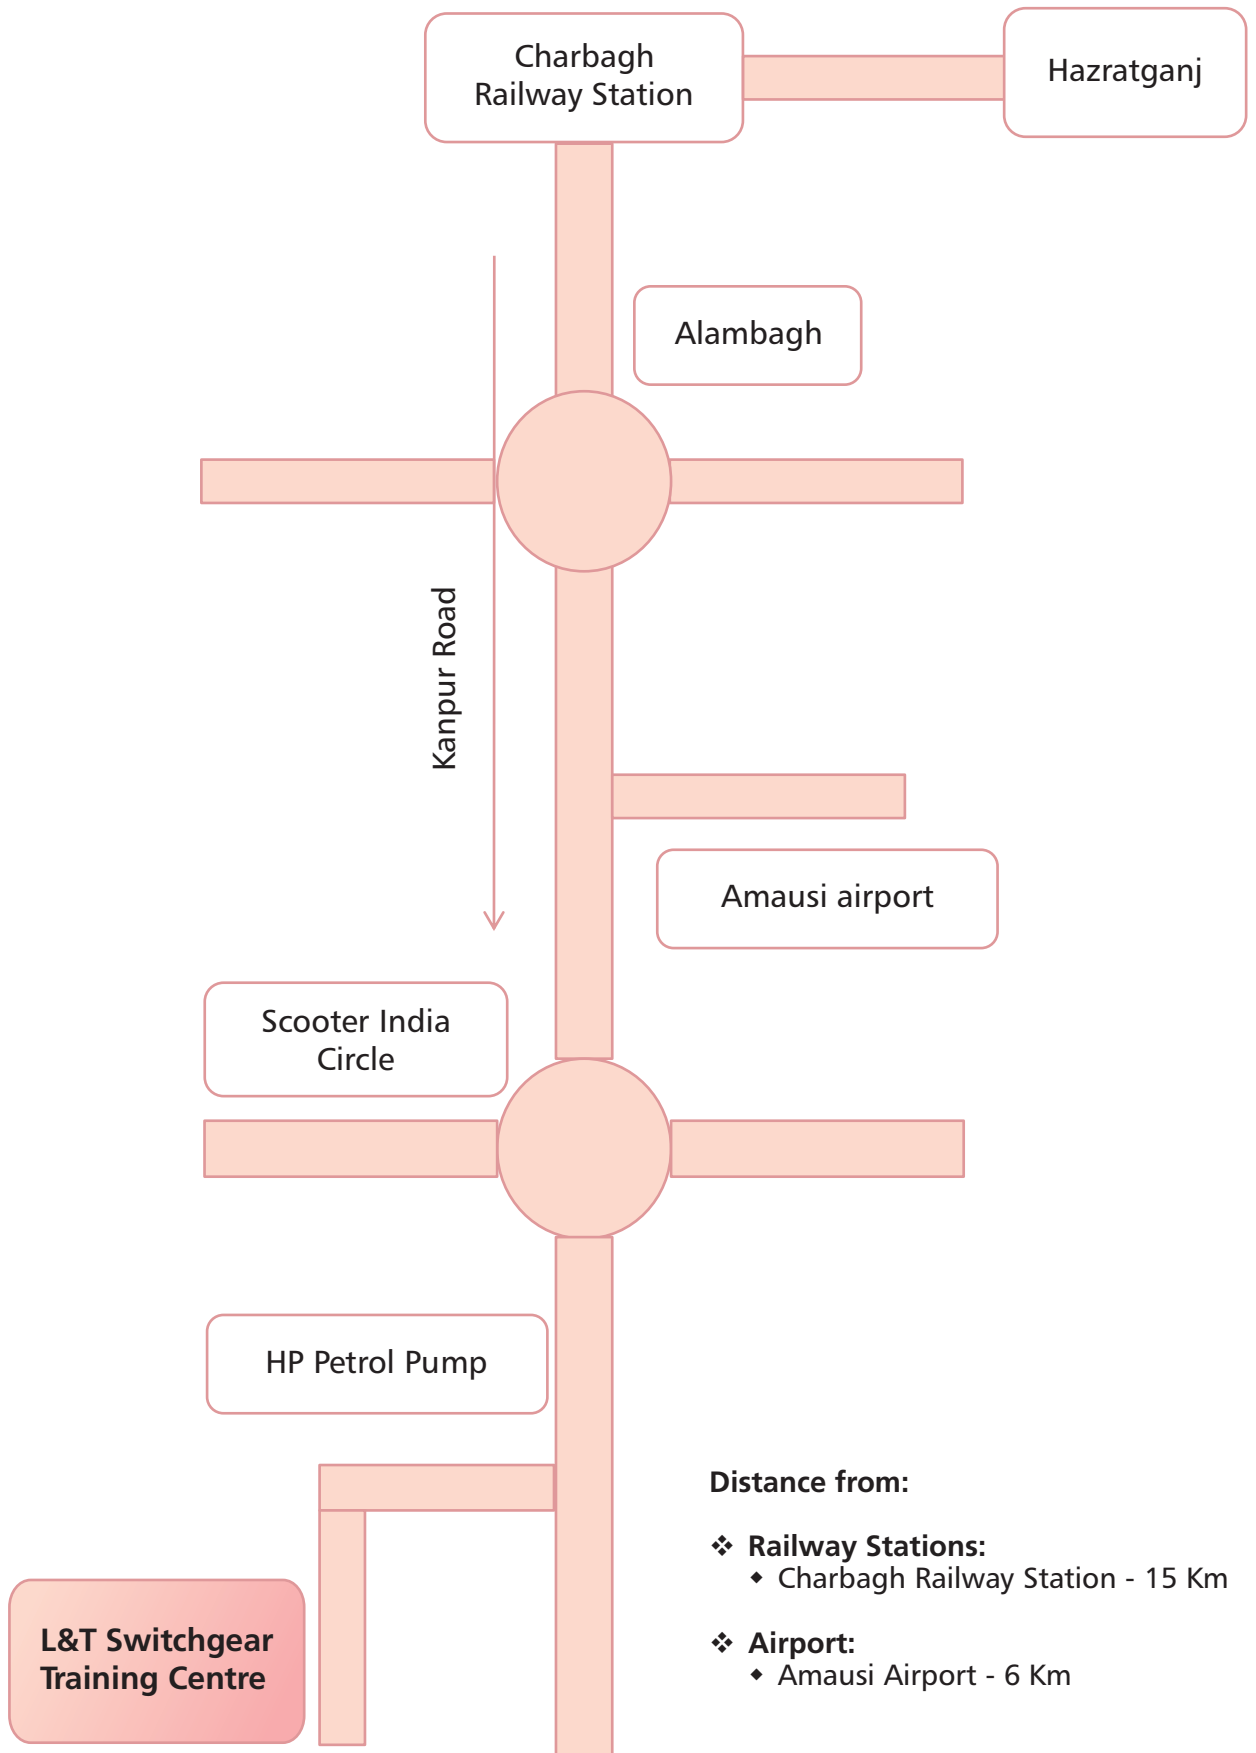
Charbagh Railway Station

Hazratganj

Alambagh

Kanpur Road

Amausi airport

Scooter India Circle

HP Petrol Pump

L&T Switchgear Training Centre

Distance from:

❖ Railway Stations:
◆ Charbagh Railway Station - 15 Km

❖ Airport:
◆ Amausi Airport - 6 Km